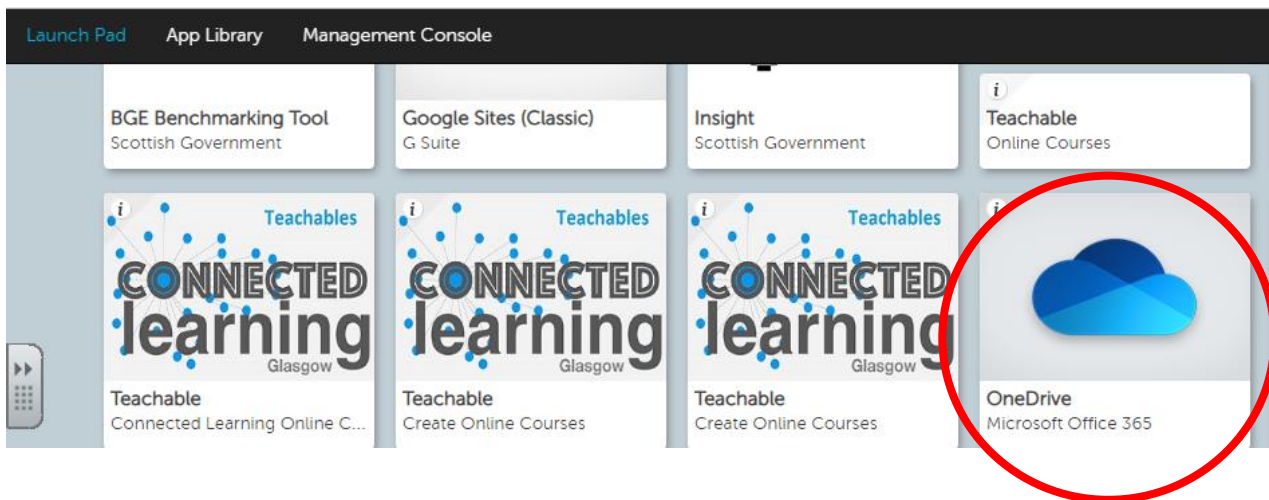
Launch Pad App Library Management Console

BGE Benchmarking Tool
Scottish Government

Google Sites (Classic)
G Suite

Insight
Scottish Government

i
Teachable
Online Courses

i
Teachables
CONNECTED learning
Glasgow
Teachable
Connected Learning Online C...

i
Teachables
CONNECTED learning
Glasgow
Teachable
Create Online Courses

i
Teachables
CONNECTED learning
Glasgow
Teachable
Create Online Courses

i
OneDrive
Microsoft Office 365